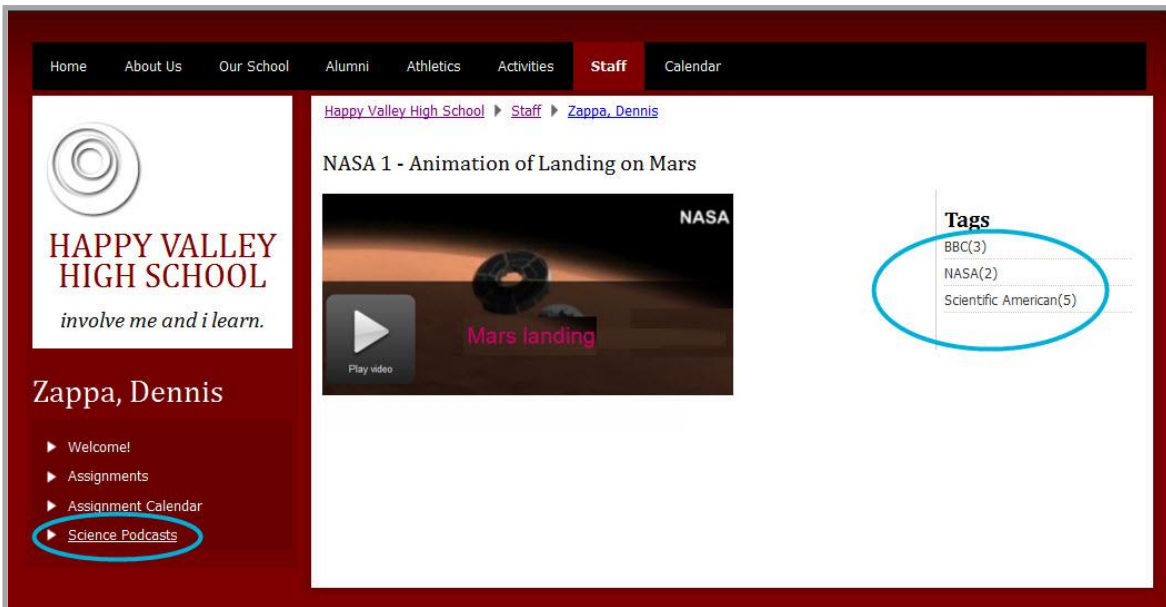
Home About Us Our School Alumni Athletics Activities Staff Calendar

HAPPY VALLEY HIGH SCHOOL

involve me and i learn.

Zappa, Dennis

Welcome!
Assignments
Assignment Calendar
Science Podcasts

Happy Valley High School ▸ Staff ▸ Zappa, Dennis

NASA 1 - Animation of Landing on Mars

NASA

Mars landing

Play video

Tags
BBC(3)
NASA(2)
Scientific American(5)